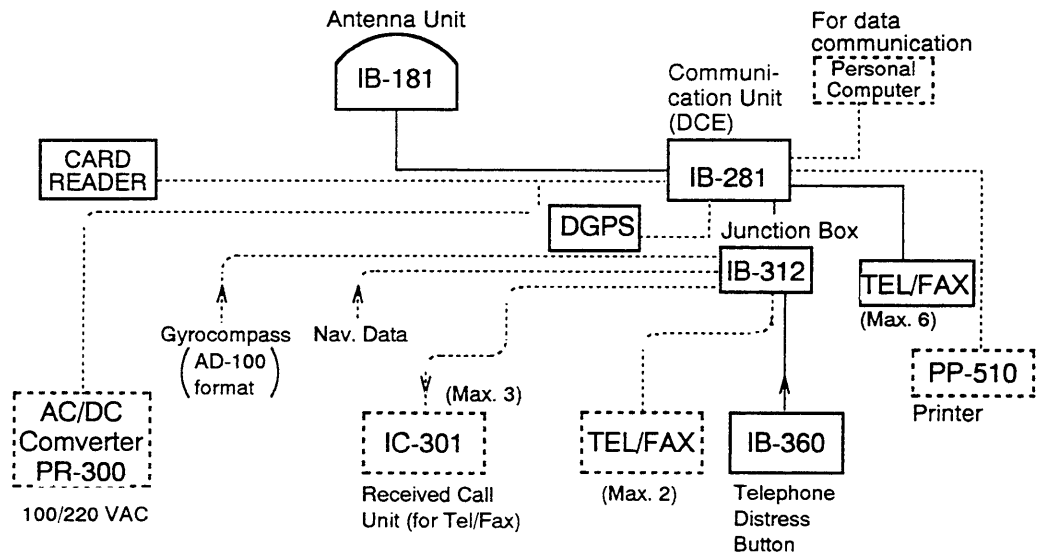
Antenna Unit

IB-181

For data communication

Personal Computer

Communication Unit (DCE)

CARD READER

IB-281

DGPS

Junction Box

IB-312

TEL/FAX

(Max. 6)

Gyrocompass (AD-100 format)

Nav. Data

PP-510

Printer

AC/DC Comverter PR-300

100/220 VAC

(Max. 3)

IC-301

Received Call Unit (for Tel/Fax)

TEL/FAX

(Max. 2)

IB-360

Telephone Distress Button